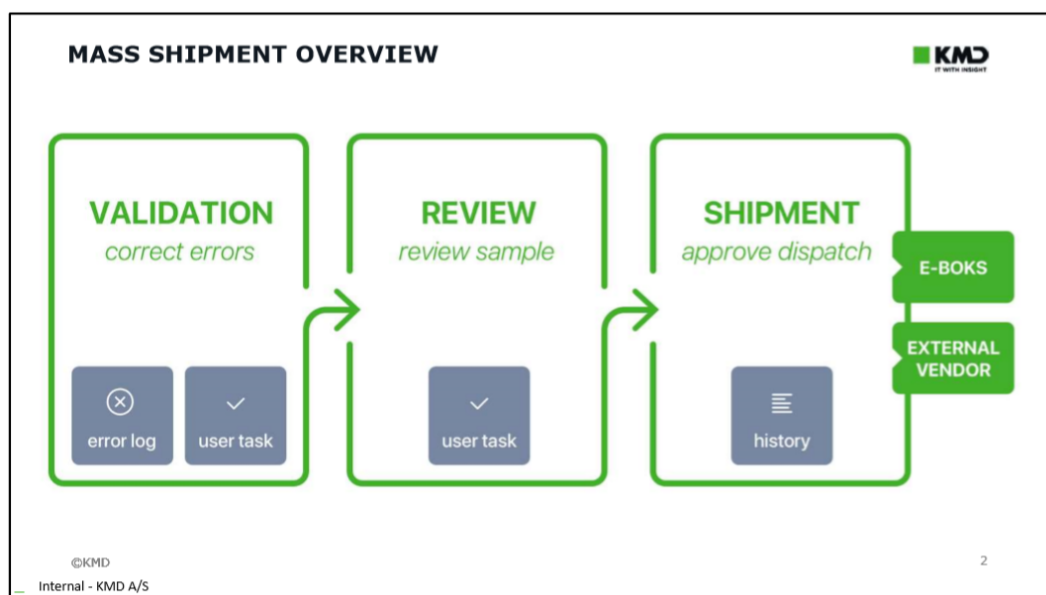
MASS SHIPMENT OVERVIEW

KMD
IT WITH INSIGHT

VALIDATION
correct errors

error log

user task

REVIEW
review sample

user task

SHIPMENT
approve dispatch

history

E-BOKS

EXTERNAL VENDOR

©KMD

2

Internal - KMD A/S